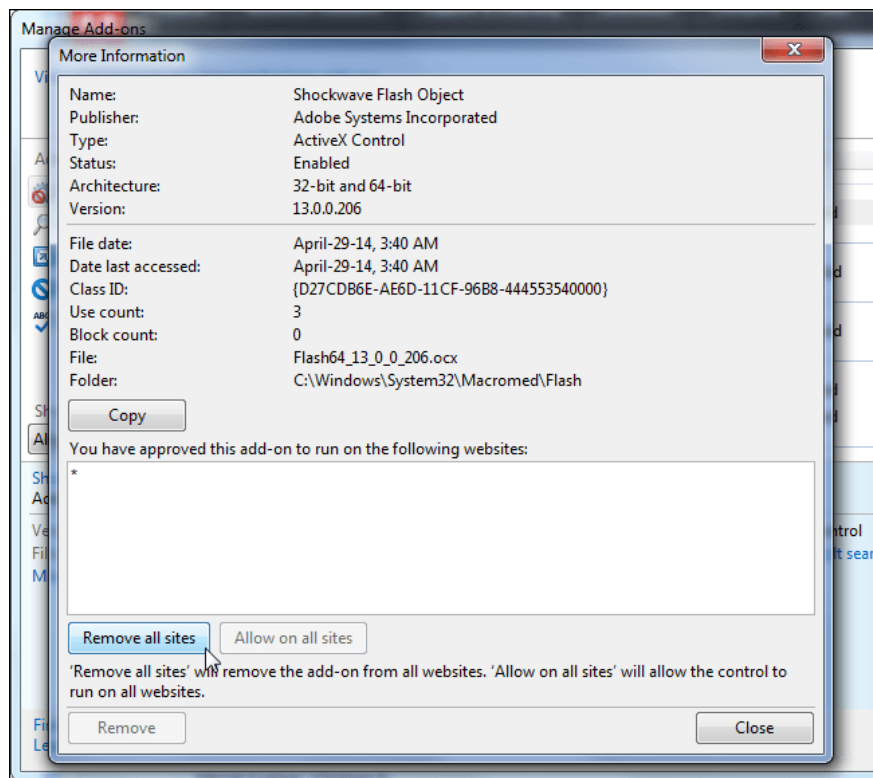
Manage Add-ons

More Information

| | |
|---|---|
| Name: | Shockwave Flash Object |
| Publisher: | Adobe Systems Incorporated |
| Type: | ActiveX Control |
| Status: | Enabled |
| Architecture: | 32-bit and 64-bit |
| Version: | 13.0.0.206 |

| | |
|---|---|
| File date: | April-29-14, 3:40 AM |
| Date last accessed: | April-29-14, 3:40 AM |
| Class ID: | {D27CDB6E-AE6D-11CF-96B8-444553540000} |
| Use count: | 3 |
| Block count: | 0 |
| File: | Flash64_13_0_0_206.ocx |
| Folder: | C:\Windows\System32\Macromed\Flash |

Copy

You have approved this add-on to run on the following websites:

*

Remove all sites Allow on all sites

'Remove all sites' will remove the add-on from all websites. 'Allow on all sites' will allow the control to run on all websites.

Remove Close